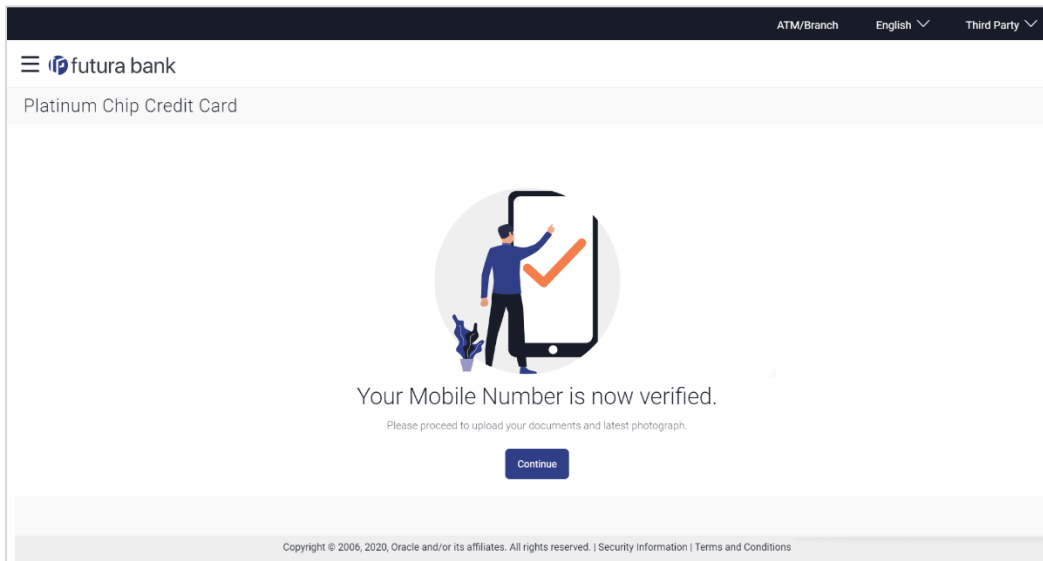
ATM/Branch English Third Party

futura bank

Platinum Chip Credit Card

Your Mobile Number is now verified.

Please proceed to upload your documents and latest photograph.

Continue

Copyright © 2006, 2020, Oracle and/or its affiliates. All rights reserved. | Security Information | Terms and Conditions